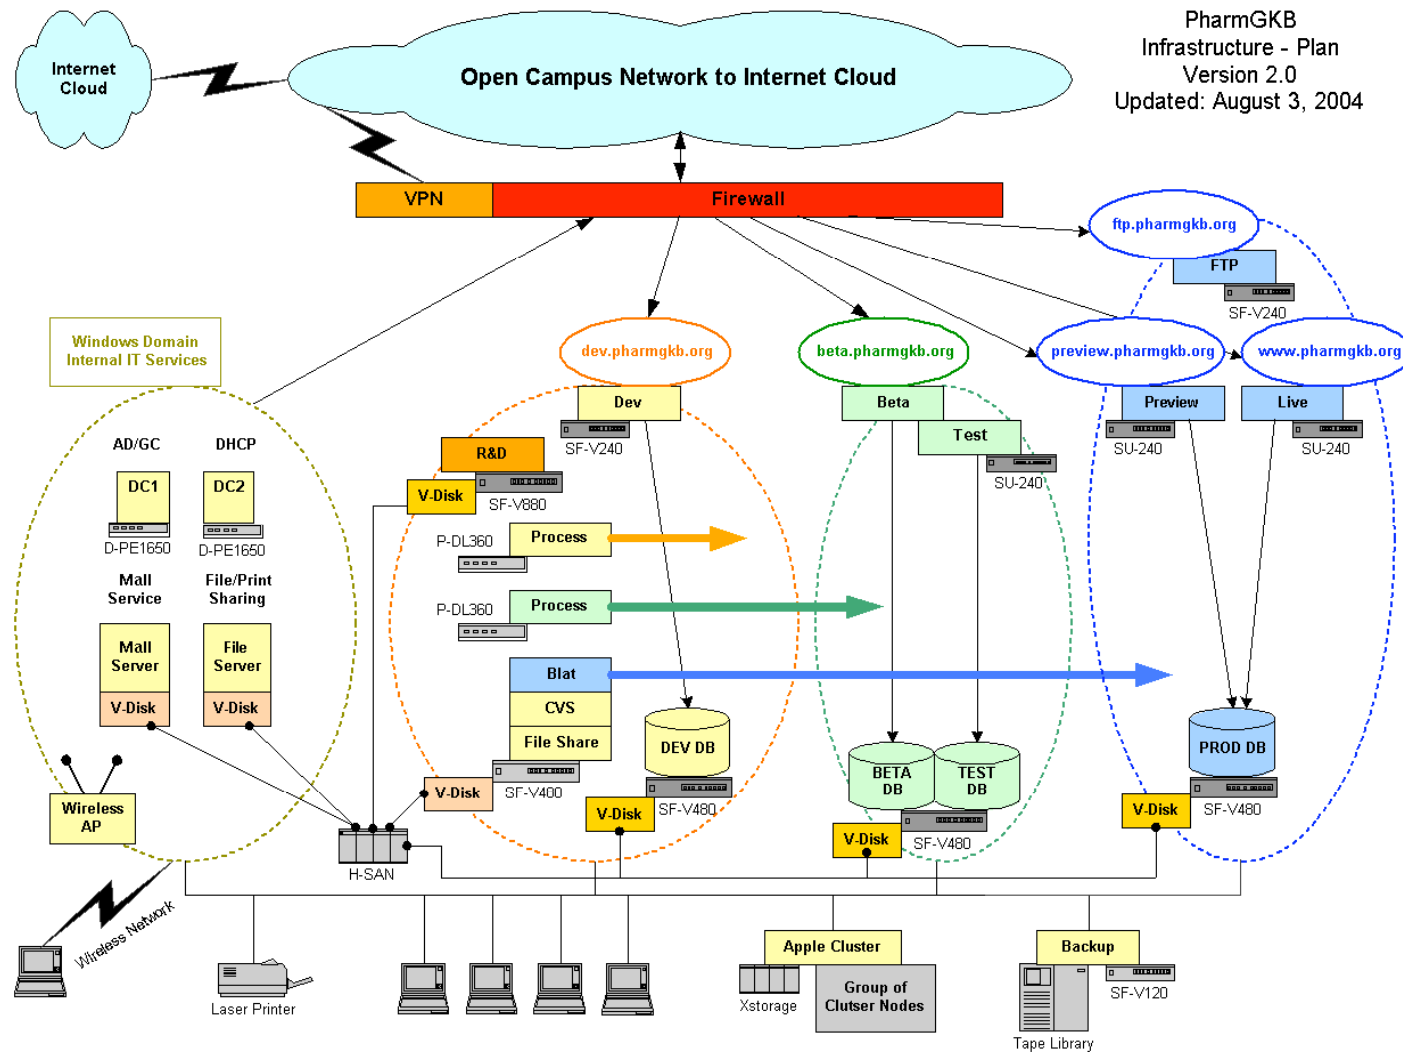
Internet Cloud

Open Campus Network to Internet Cloud

PharmGKB
Infrastructure - Plan
Version 2.0
Updated: August 3, 2004

VPN

Firewall

ftp.pharmgkb.org

FTP

SF-V240

Windows Domain
Internal IT Services

dev.pharmgkb.org

beta.pharmgkb.org

preview.pharmgkb.org

www.pharmgkb.org

Dev

SF-V240

Beta

Test

SU-240

Preview

SU-240

Live

SU-240

AD/GC

DHCP

DC1

D-PE1650

DC2

D-PE1650

R&D

V-Disk

SF-V880

P-DL360

Process

P-DL360

Process

Mall Service

File/Print Sharing

Mall Server

V-Disk

File Server

V-Disk

Blat

CVS

File Share

SF-V400

V-Disk

DEV DB

SF-V480

V-Disk

BETA DB

TEST DB

SF-V480

V-Disk

PROD DB

SF-V480

V-Disk

Wireless AP

H-SAN

Wireless Network

Laser Printer

Apple Cluster

Xstorage

Group of Clutser Nodes

Backup

SF-V120

Tape Library